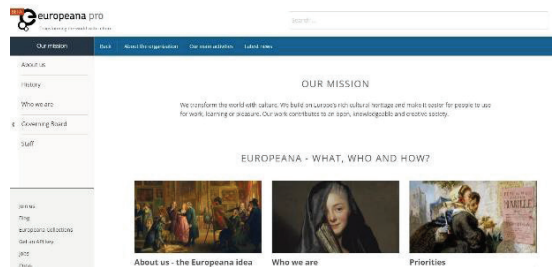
europeana pro

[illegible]

Search ...

Our mission

Back

About the organisation

Our main activities

Latest news

About us

History

Who we are

Governing Board

Staff

Join us

Blog

Europeana Collections

Get an API key

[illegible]

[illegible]

OUR MISSION

We transform the world with culture. We build on Europe's rich cultural heritage and make it easier for people to use for work, learning or pleasure. Our work contributes to an open, knowledgeable and creative society.

EUROPEANA - WHAT, WHO AND HOW?

About us - the Europeana idea

Who we are

Priorities